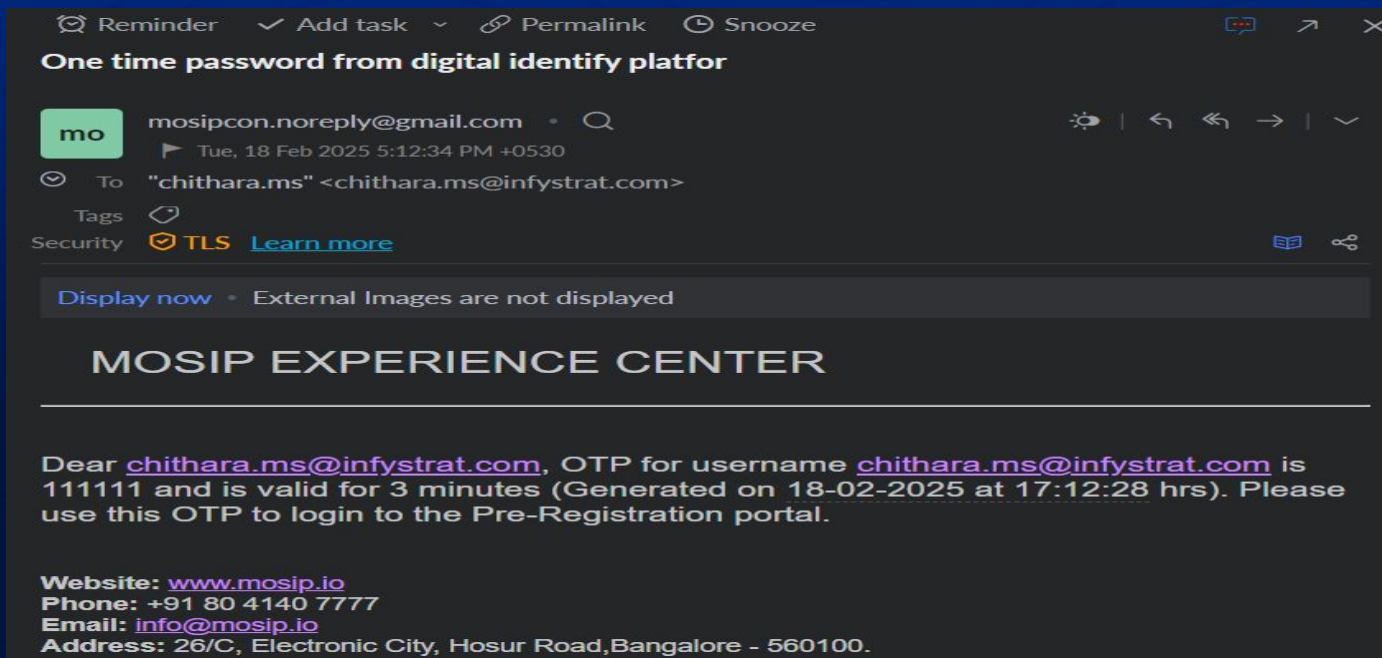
Reminder   Add task   Permalink   Snooze

One time password from digital identify platfor

mo

mosipcon.noreply@gmail.com

Tue, 18 Feb 2025 5:12:34 PM +0530

To "chithara.ms" <chithara.ms@infystrat.com>

Tags

Security TLS Learn more

Display now • External Images are not displayed

MOSIP EXPERIENCE CENTER

Dear chithara.ms@infystrat.com, OTP for username chithara.ms@infystrat.com is 111111 and is valid for 3 minutes (Generated on 18-02-2025 at 17:12:28 hrs). Please use this OTP to login to the Pre-Registration portal.

Website: www.mosip.io
Phone: +91 80 4140 7777
Email: info@mosip.io
Address: 26/C, Electronic City, Hosur Road,Bangalore - 560100.